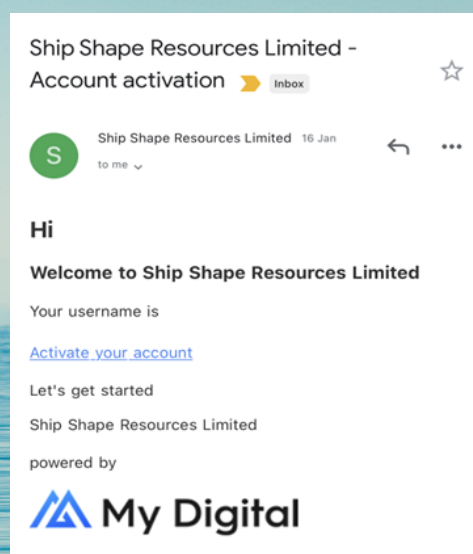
Ship Shape Resources Limited - Account activation Inbox

S Ship Shape Resources Limited 16 Jan
to me

Hi

Welcome to Ship Shape Resources Limited

Your username is

Activate your account

Let's get started

Ship Shape Resources Limited

powered by

My Digital